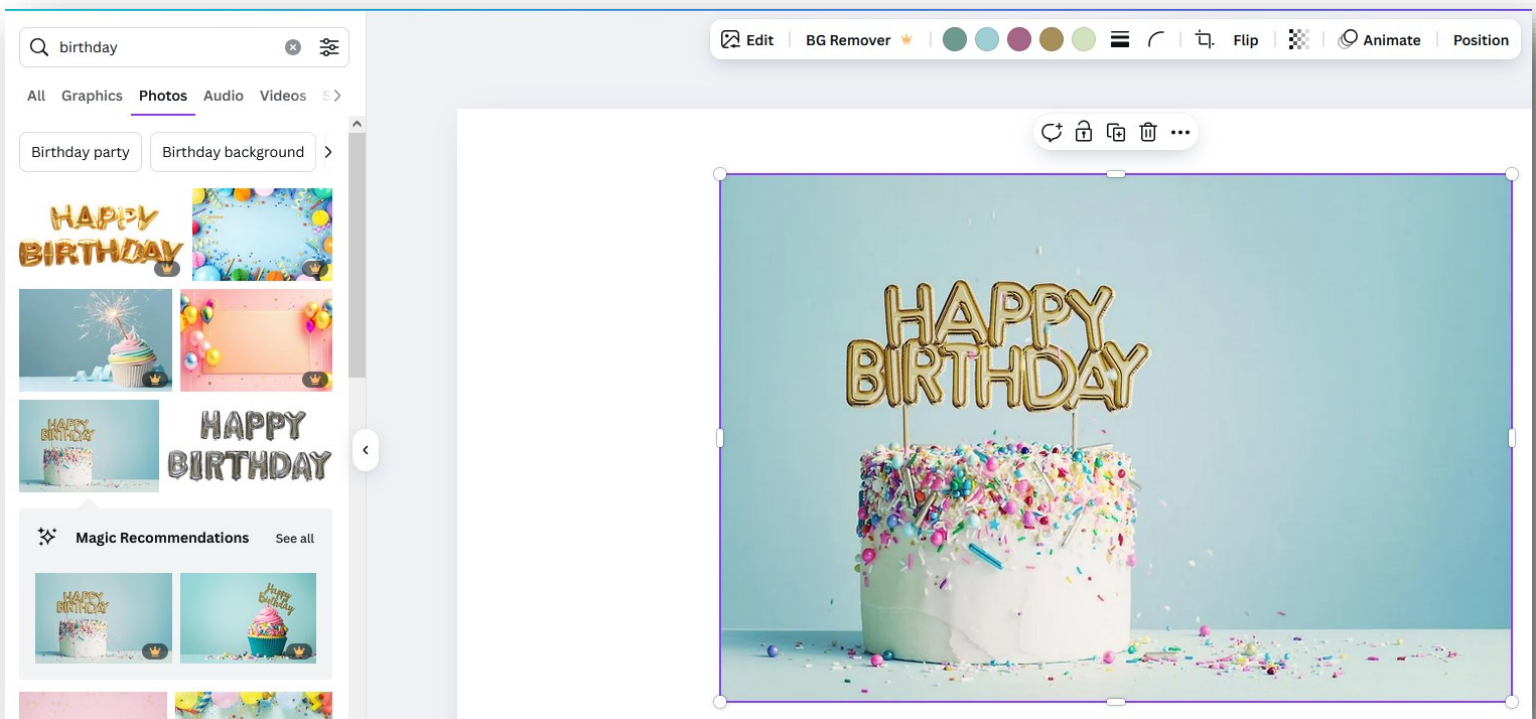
birthday

All Graphics Photos Audio Videos S

Birthday party Birthday background

HAPPY BIRTHDAY

HAPPY BIRTHDAY

HAPPY BIRTHDAY

Magic Recommendations See all

HAPPY BIRTHDAY

Happy Birthday

Edit BG Remover Flip Animate Position

HAPPY BIRTHDAY